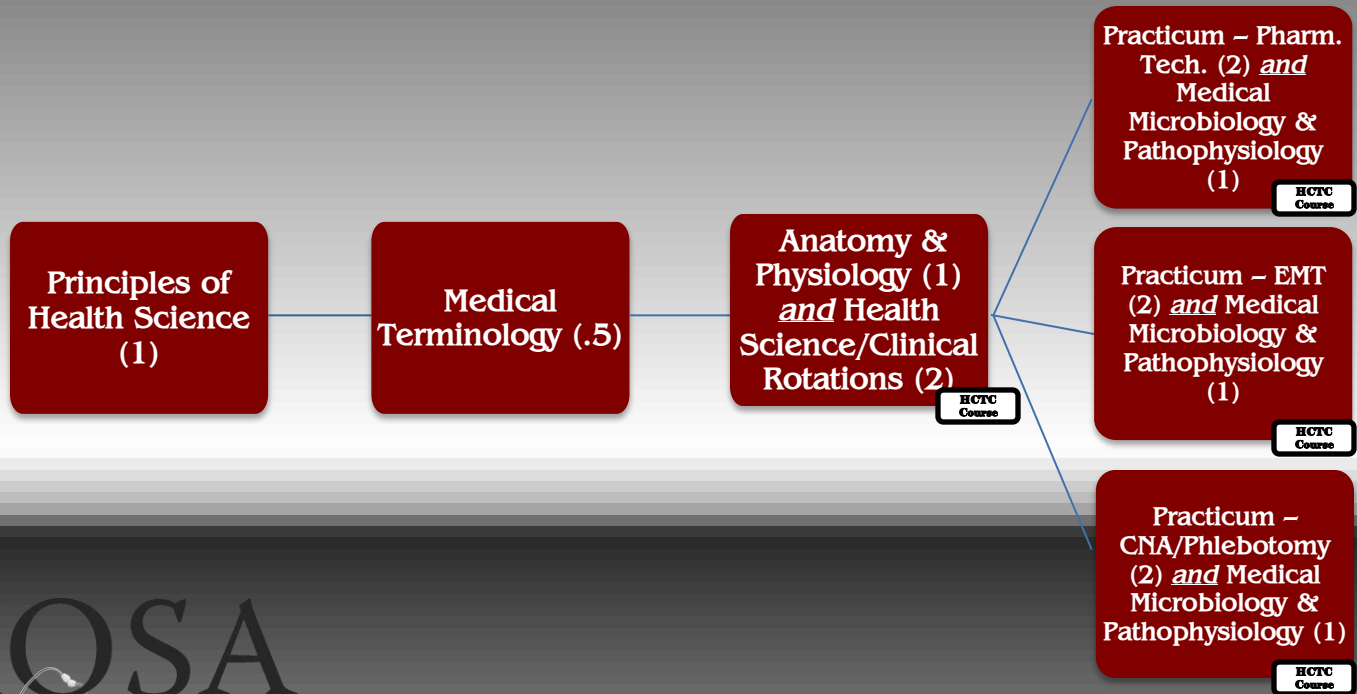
Principles of Health Science (1)

Medical Terminology (.5)

Anatomy & Physiology (1) *and* Health Science/Clinical Rotations (2)

HCTC Course

Practicum – Pharm. Tech. (2) *and* Medical Microbiology & Pathophysiology (1)

HCTC Course

Practicum – EMT (2) *and* Medical Microbiology & Pathophysiology (1)

HCTC Course

Practicum – CNA/Phlebotomy (2) *and* Medical Microbiology & Pathophysiology (1)

HCTC Course

QSA